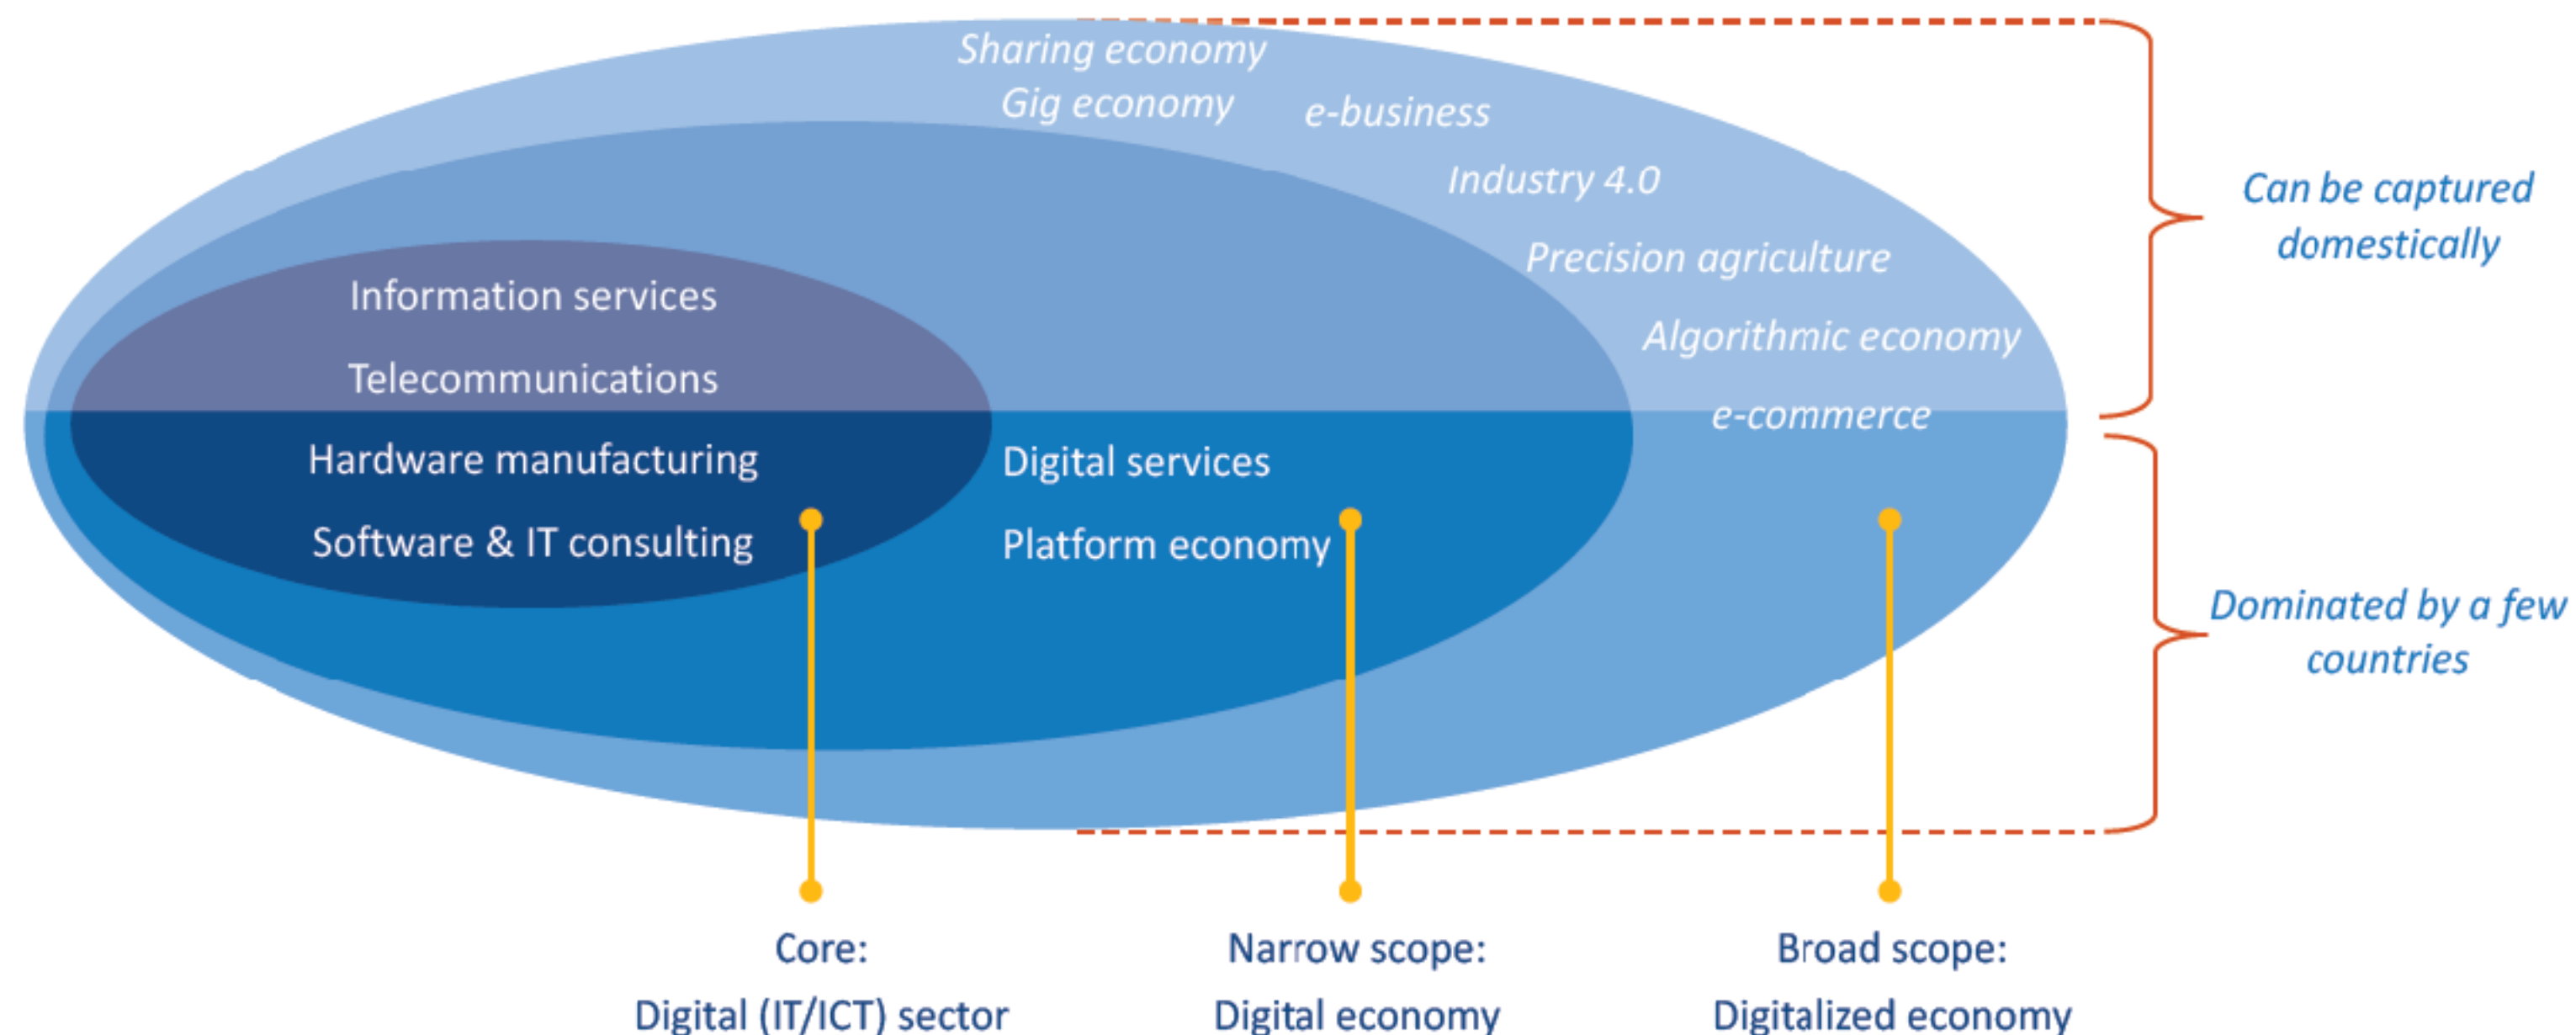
Sharing economy
Gig economy
e-business
Industry 4.0
Precision agriculture
Algorithmic economy
e-commerce

Information services
Telecommunications
Hardware manufacturing
Software & IT consulting

Digital services
Platform economy

Can be captured domestically

Dominated by a few countries

Core:
Digital (IT/ICT) sector

Narrow scope:
Digital economy

Broad scope:
Digitalized economy